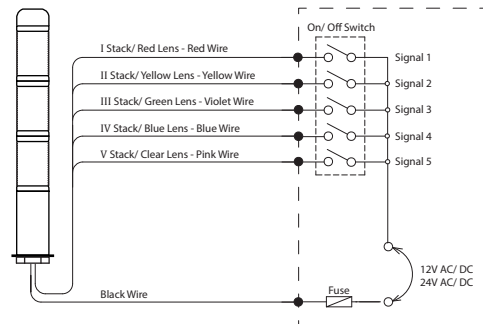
On/ Off Switch

I Stack/ Red Lens - Red Wire

II Stack/ Yellow Lens - Yellow Wire

III Stack/ Green Lens - Violet Wire

IV Stack/ Blue Lens - Blue Wire

V Stack/ Clear Lens - Pink Wire

Signal 1

Signal 2

Signal 3

Signal 4

Signal 5

Black Wire

Fuse

12V AC/ DC
24V AC/ DC